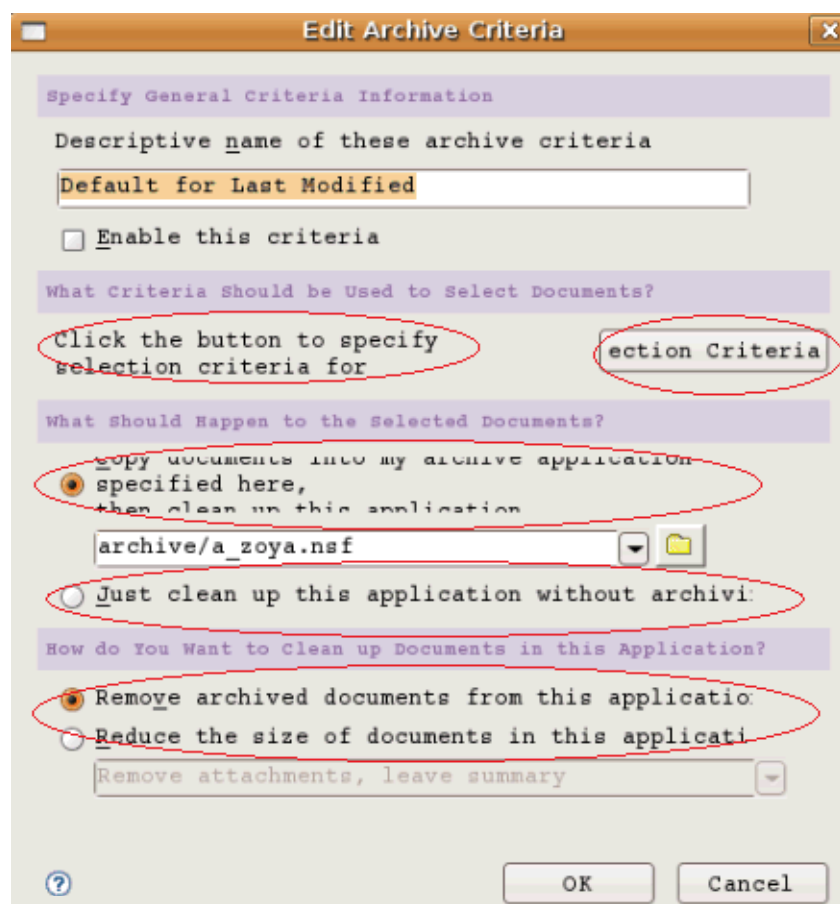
Edit Archive Criteria

Specify General Criteria Information

Descriptive name of these archive criteria

Default for Last Modified

Enable this criteria

What Criteria Should be Used to Select Documents?

Click the button to specify selection criteria for

ection Criteria

What Should Happen to the Selected Documents?

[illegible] specified here, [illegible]

archive/a_zoya.nsf

Just clean up this application without archivi

How do You Want to Clean up Documents in this Application?

Remove archived documents from this applicatio

Reduce the size of documents in this applicati

Remove attachments, leave summary

OK

Cancel